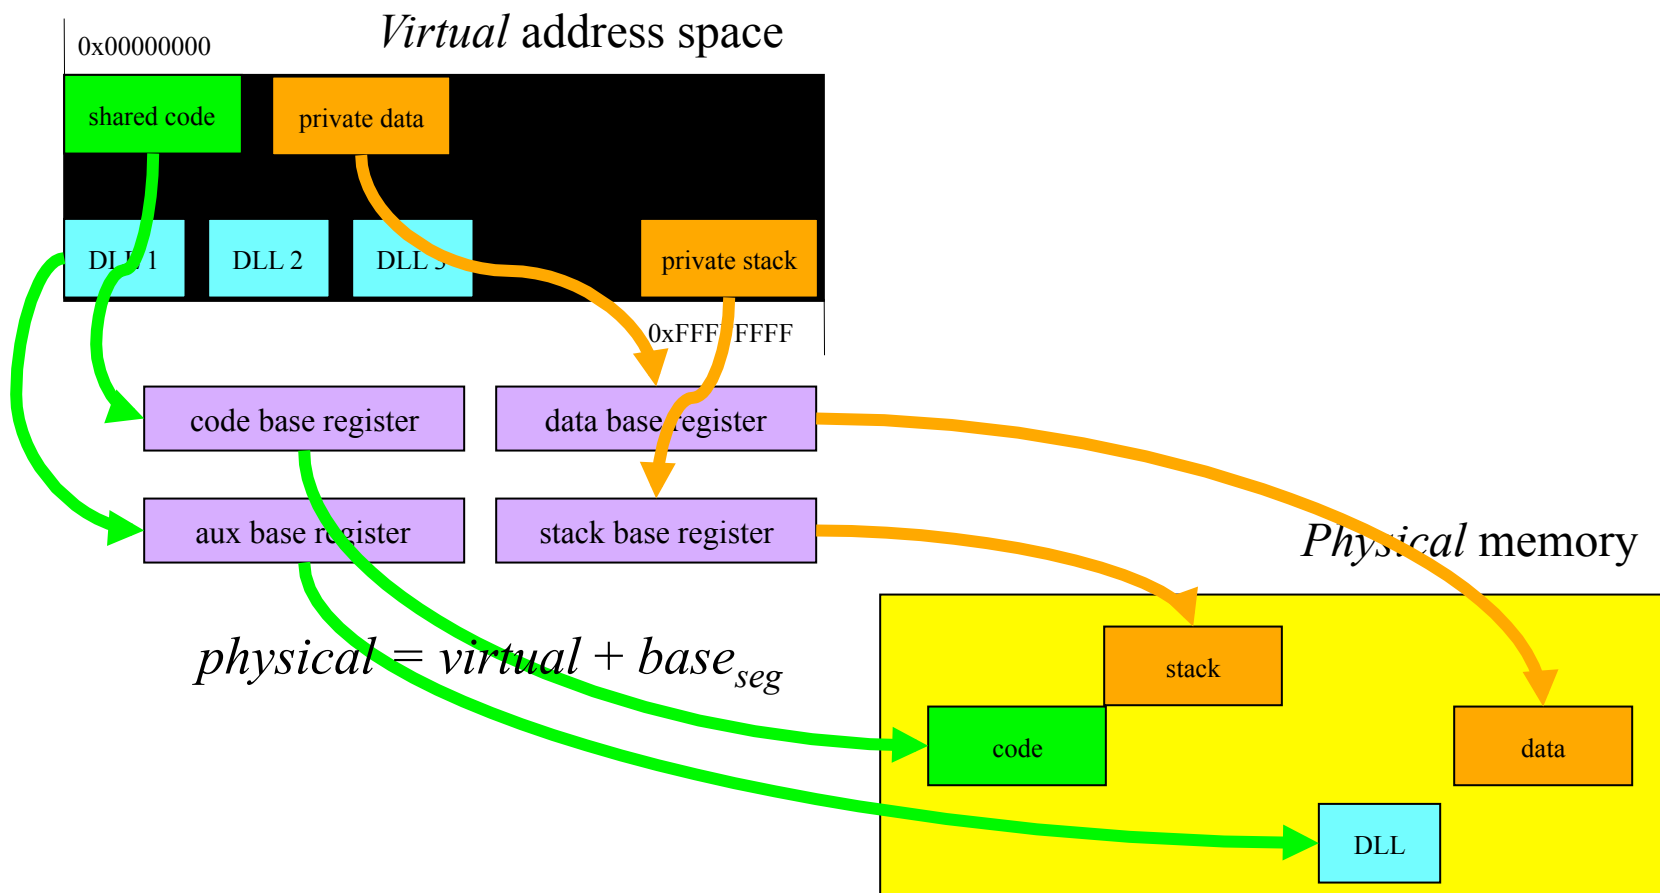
*Virtual* address space

0x00000000

shared code

private data

DLL 1

DLL 2

DLL 3

private stack

0xFFFFFFFF

code base register

data base register

aux base register

stack base register

*Physical* memory

$physical = virtual + base_{seg}$

stack

code

data

DLL